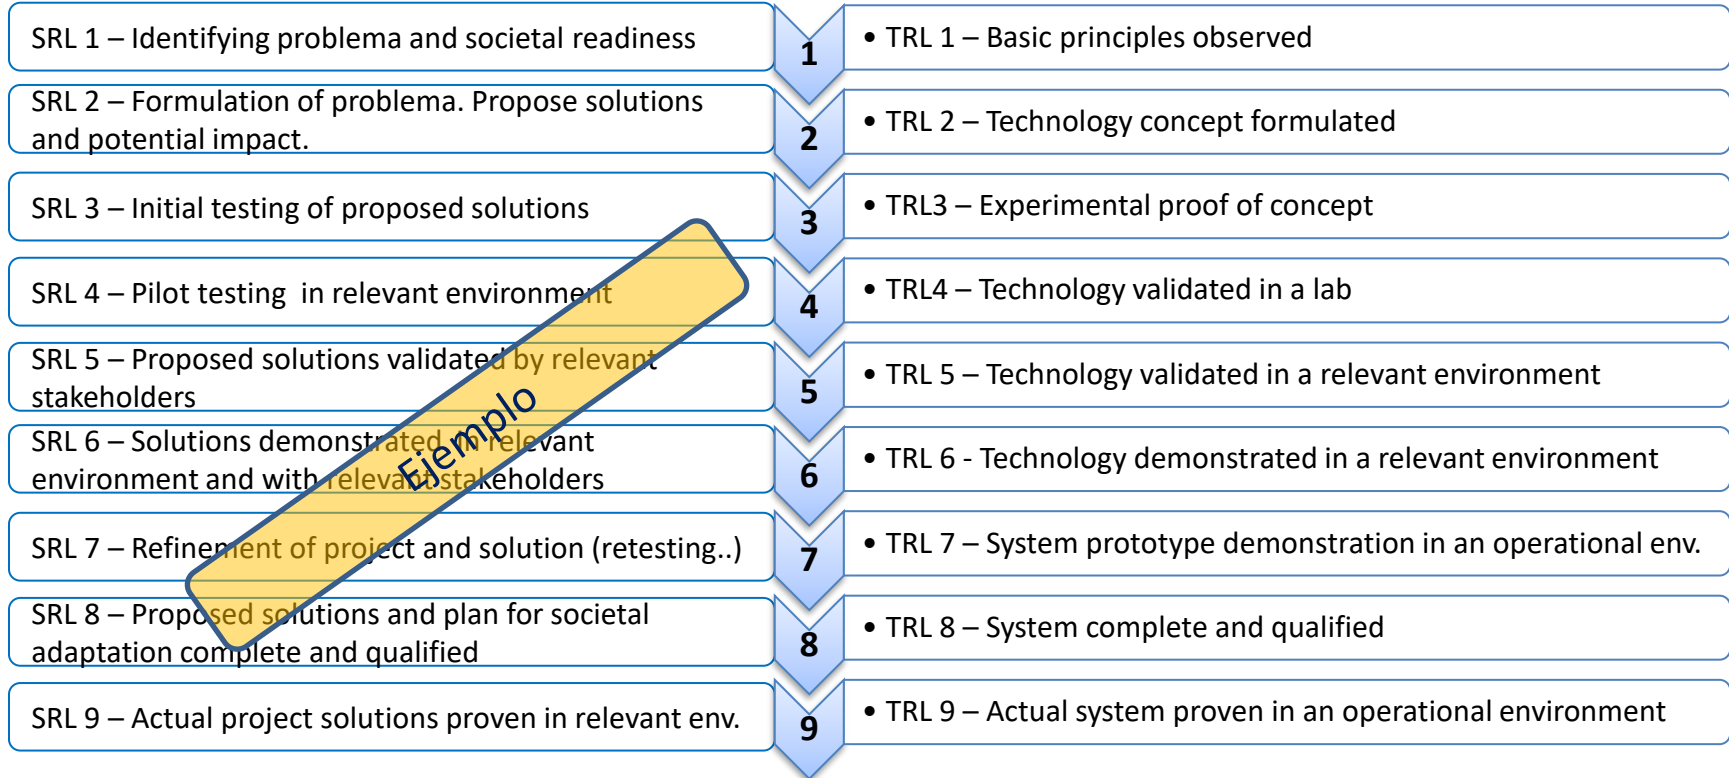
SRL 1 – Identifying problema and societal readiness

1

• TRL 1 – Basic principles observed

SRL 2 – Formulation of problema. Propose solutions and potential impact.

2

• TRL 2 – Technology concept formulated

SRL 3 – Initial testing of proposed solutions

3

• TRL3 – Experimental proof of concept

SRL 4 – Pilot testing in relevant environment

4

• TRL4 – Technology validated in a lab

SRL 5 – Proposed solutions validated by relevant stakeholders

5

• TRL 5 – Technology validated in a relevant environment

SRL 6 – Solutions demonstrated in relevant environment and with relevant stakeholders

6

• TRL 6 - Technology demonstrated in a relevant environment

SRL 7 – Refinement of project and solution (retesting..)

7

• TRL 7 – System prototype demonstration in an operational env.

SRL 8 – Proposed solutions and plan for societal adaptation complete and qualified

8

• TRL 8 – System complete and qualified

SRL 9 – Actual project solutions proven in relevant env.

9

• TRL 9 – Actual system proven in an operational environment

Ejemplo